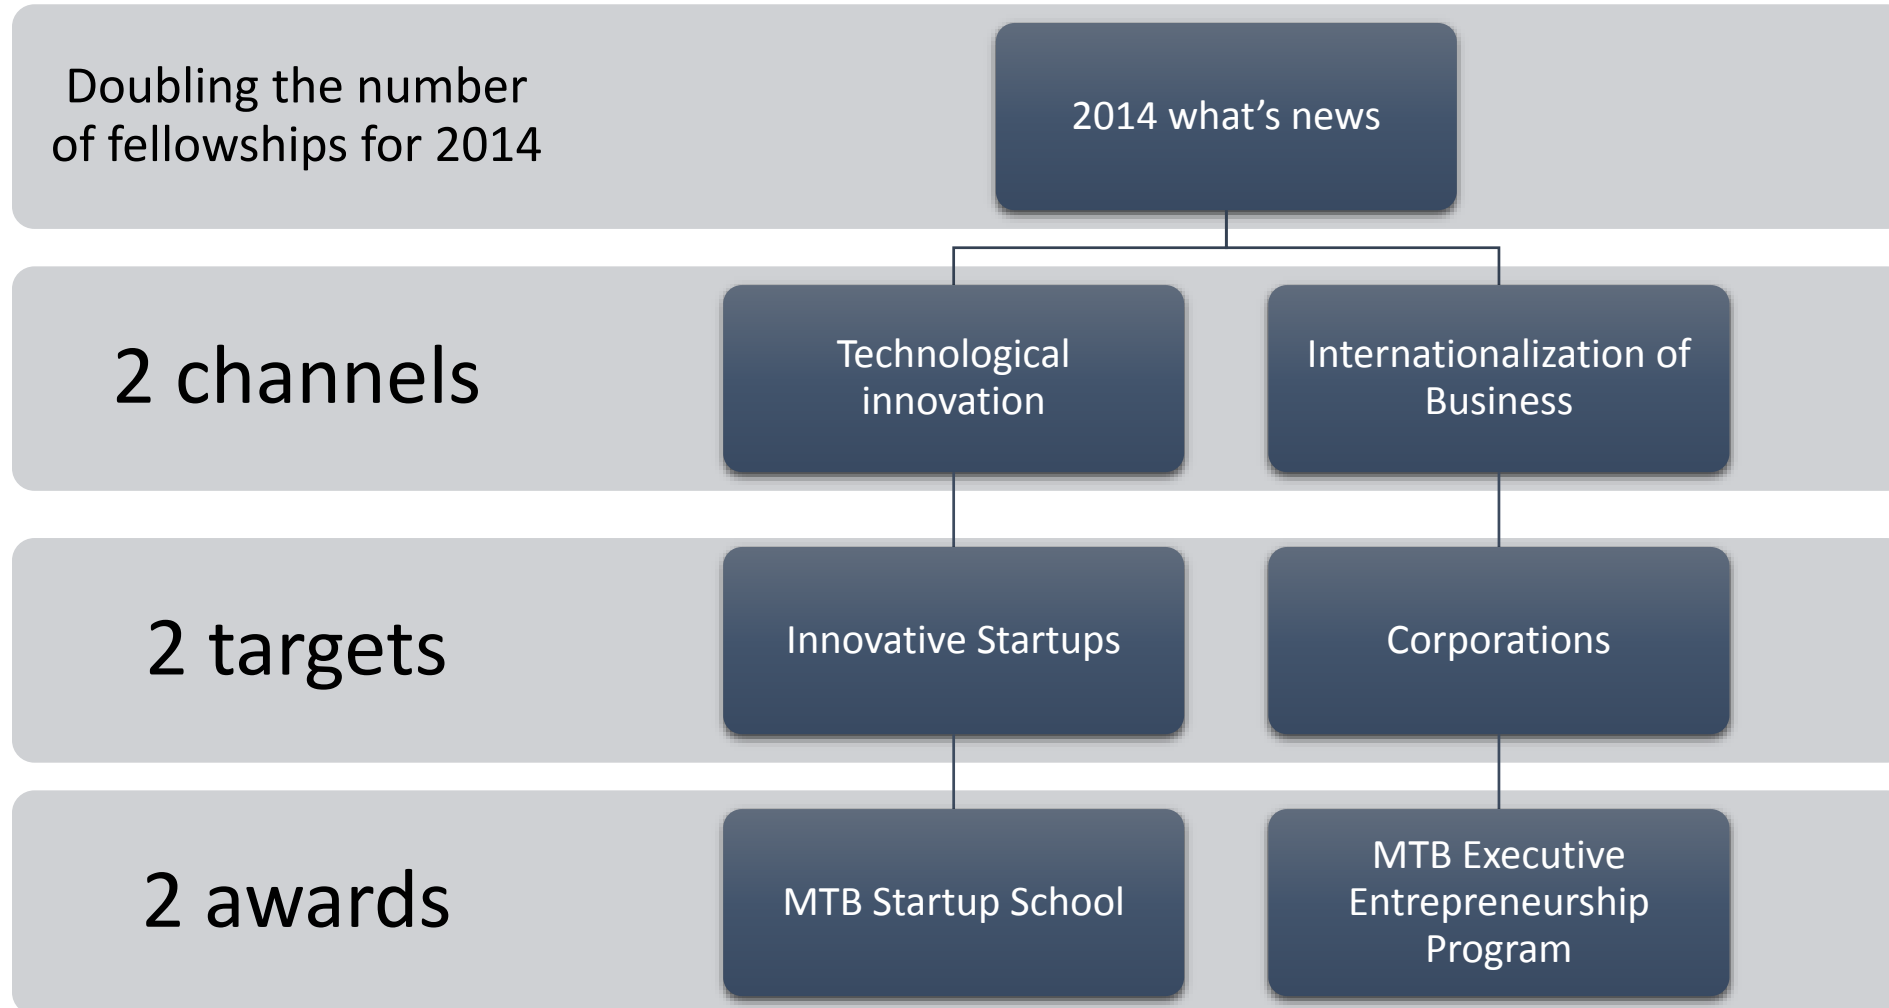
Doubling the number of fellowships for 2014

2014 what’s news

2 channels

Technological innovation

Internationalization of Business

2 targets

Innovative Startups

Corporations

2 awards

MTB Startup School

MTB Executive Entrepreneurship Program